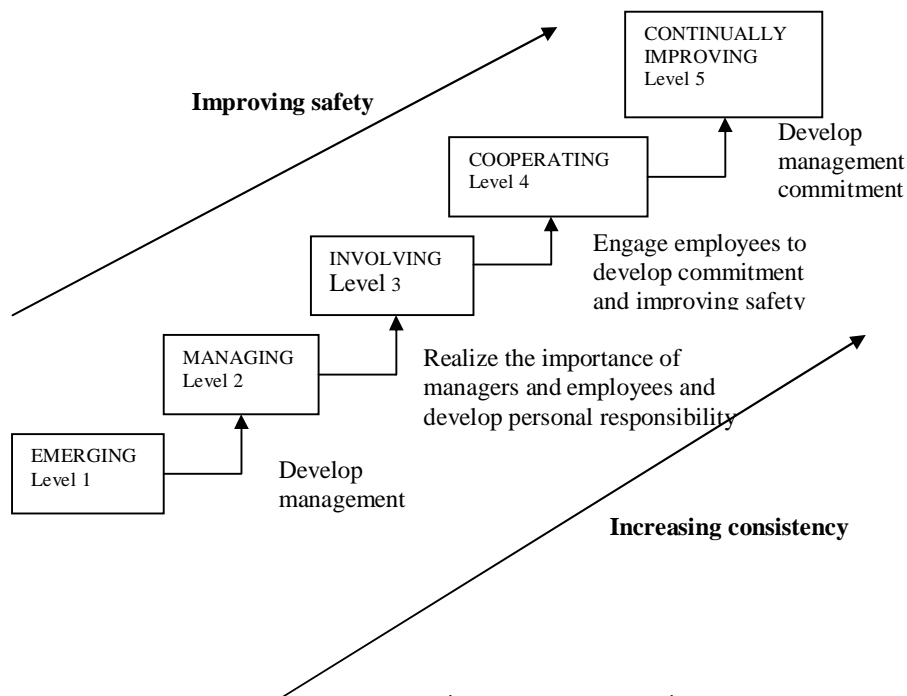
Improving safety

CONTINUALLY IMPROVING
Level 5

Develop management commitment

COOPERATING
Level 4

Engage employees to develop commitment and improving safety

INVOLVING
Level 3

Realize the importance of managers and employees and develop personal responsibility

MANAGING
Level 2

Develop management

EMERGING
Level 1

Increasing consistency